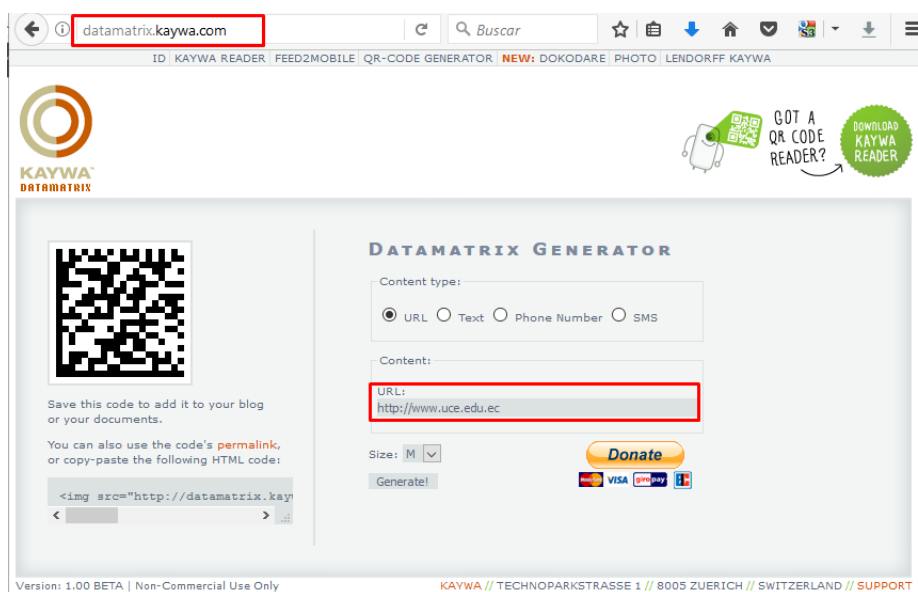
datamatrix.kaywa.com

Buscar

ID | KAYWA READER | FEED2MOBILE | QR-CODE GENERATOR | NEW: DOKODARE | PHOTO | LENDORFF KAYWA

KAYWA
DATAMATRIX

GOT A QR CODE READER?

DOWNLOAD KAYWA READER

DATAMATRIX GENERATOR

Content type:

URL Text Phone Number SMS

Content:

URL:
http://www.uce.edu.ec

Size: M

Generate!

Donate

VISA

Save this code to add it to your blog or your documents.

You can also use the code's permalink, or copy-paste the following HTML code:

<img src="http://datamatrix.kay

Version: 1.00 BETA | Non-Commercial Use Only

KAYWA // TECHNOPARKSTRASSE 1 // 8005 ZUERICH // SWITZERLAND // SUPPORT